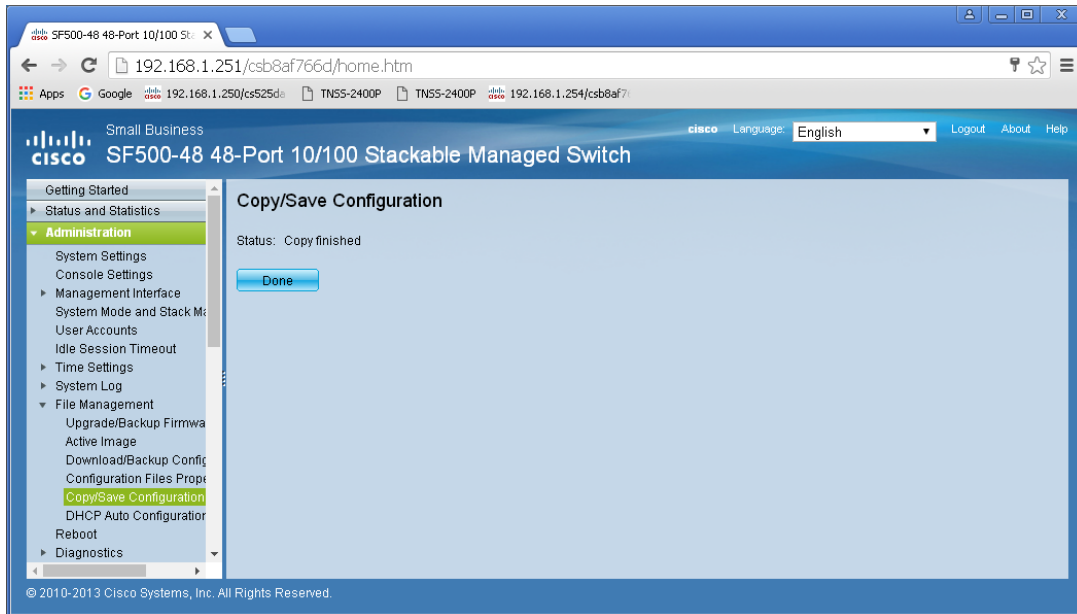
SF500-48 48-Port 10/100 St ×

192.168.1.251/csb8af766d/home.htm

Apps Google 192.168.1.250/cs525da TNSS-2400P TNSS-2400P 192.168.1.254/csb8af7

cisco Small Business SF500-48 48-Port 10/100 Stackable Managed Switch

cisco Language: English Logout About Help

Getting Started
Status and Statistics
Administration
System Settings
Console Settings
Management Interface
System Mode and Stack Ma
User Accounts
Idle Session Timeout
Time Settings
System Log
File Management
Upgrade/Backup Firmwa
Active Image
Download/Backup Config
Configuration Files Prope
Copy/Save Configuration
DHCP Auto Configuration
Reboot
Diagnostics

Copy/Save Configuration

Status: Copy finished

Done

© 2010-2013 Cisco Systems, Inc. All Rights Reserved.